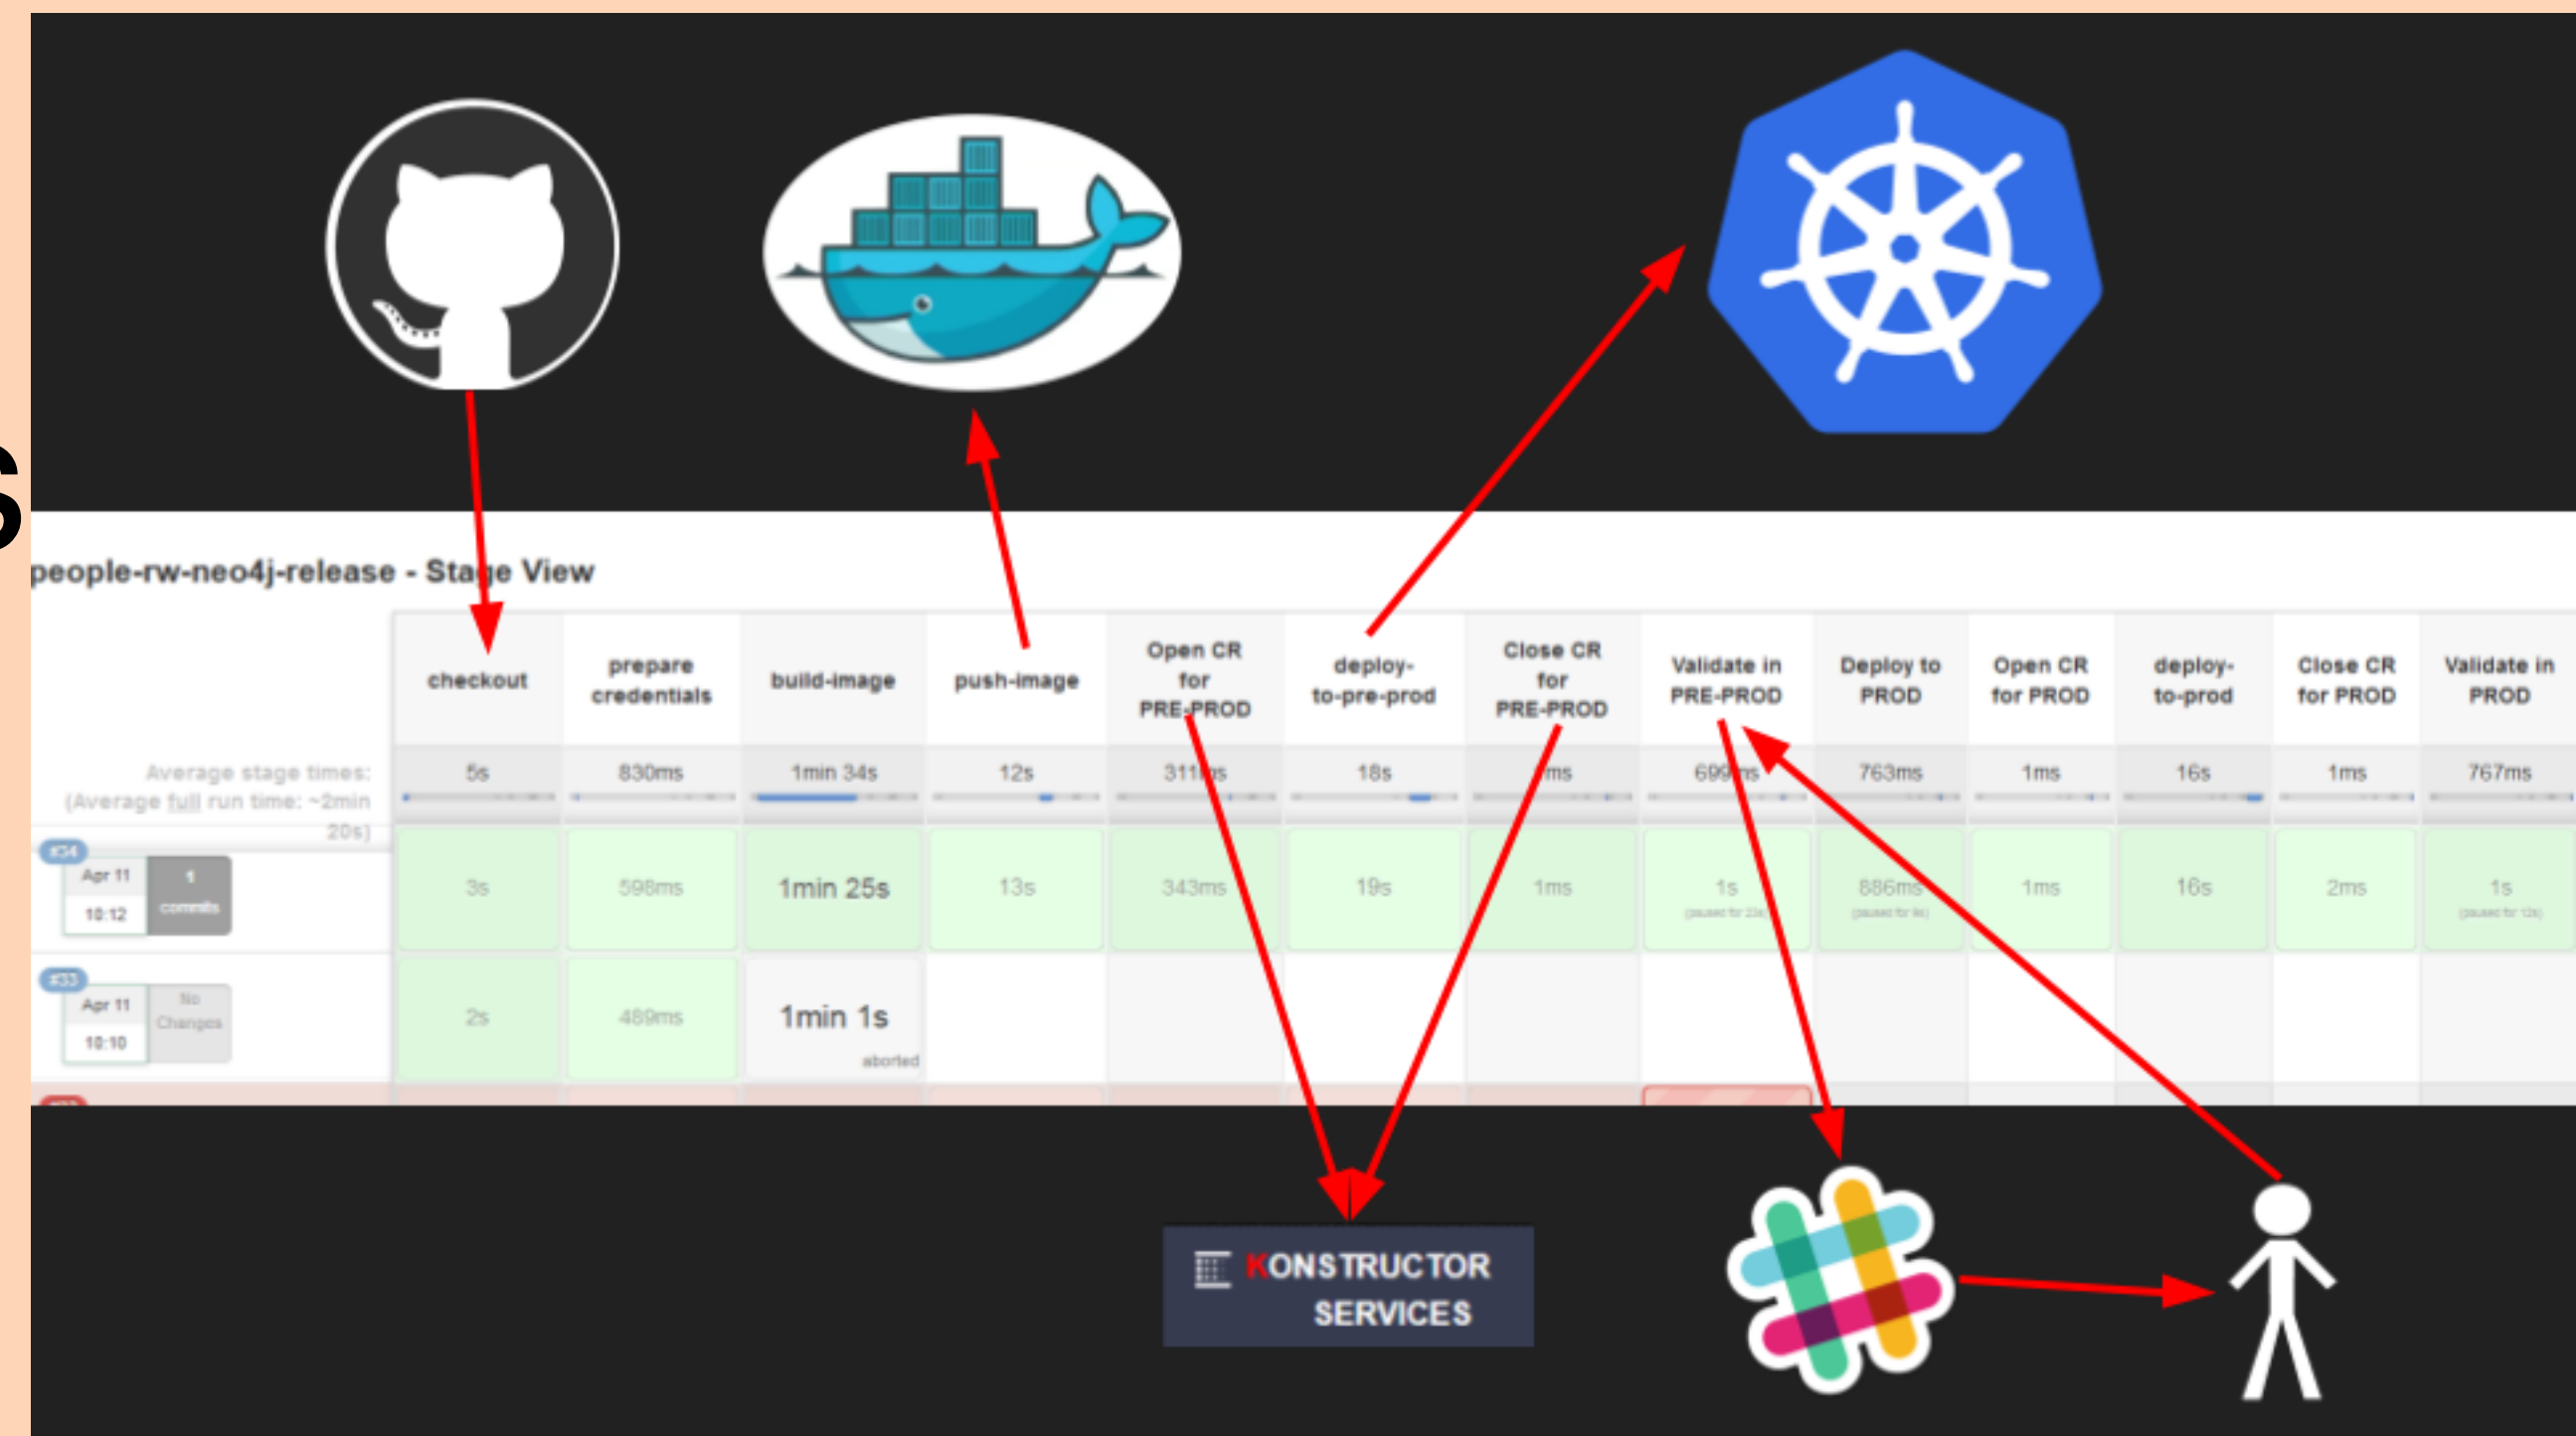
people-rw-neo4j-release - Stage View

| | checkout | prepare credentials | build-image | push-image | Open CR for PRE-PROD | deploy-to-pre-prod | Close CR for PRE-PROD | Validate in PRE-PROD | Deploy to PROD | Open CR for PROD | deploy-to-prod | Close CR for PROD | Validate in PROD |
|---|---|---|---|---|---|---|---|---|---|---|---|---|---|
| Average stage times: (Average full run time: ~2min 20s) | 5s | 830ms | 1min 34s | 12s | 311ms | 18s | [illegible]ms | 699ms | 763ms | 1ms | 16s | 1ms | 767ms |
| #34 Apr 11 10:12 1 commits | 3s | 598ms | 1min 25s | 13s | 343ms | 19s | 1ms | 1s (paused for 23s) | 886ms (paused for 8s) | 1ms | 16s | 2ms | 1s (paused for 12s) |
| #33 Apr 11 10:10 No Changes | 2s | 489ms | 1min 1s aborted | | | | | | | | | | |

KONSTRUCTOR SERVICES